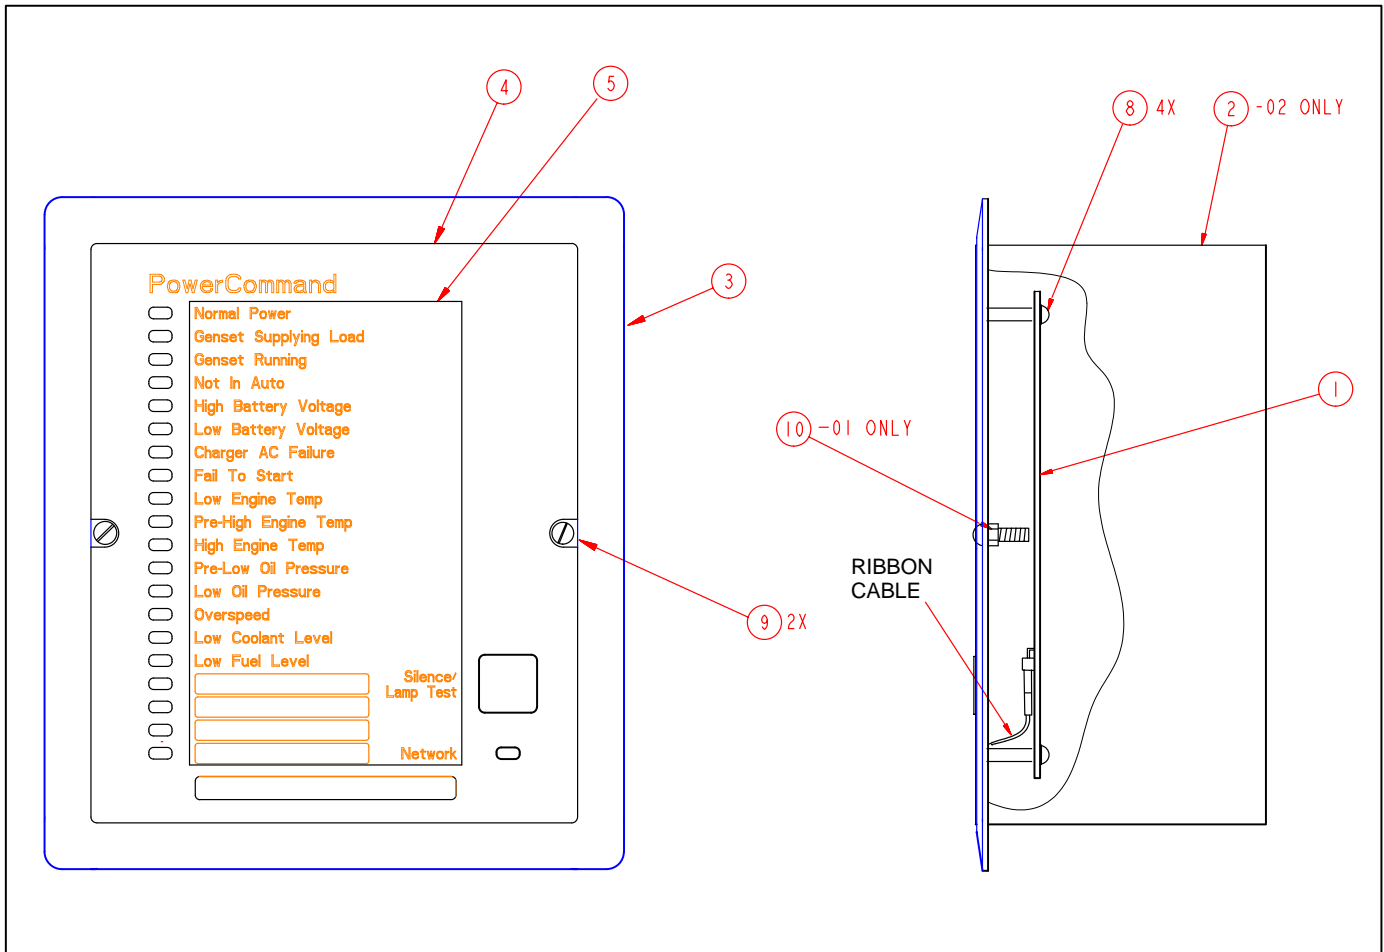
4

5

3

PowerCommand

Normal Power
Genset Supplying Load
Genset Running
Not In Auto
High Battery Voltage
Low Battery Voltage
Charger AC Failure
Fail To Start
Low Engine Temp
Pre-High Engine Temp
High Engine Temp
Pre-Low Oil Pressure
Low Oil Pressure
Overspeed
Low Coolant Level
Low Fuel Level

Silence/
Lamp Test

Network

9 2X

8 4X

2 -02 ONLY

1

10 -01 ONLY

RIBBON
CABLE